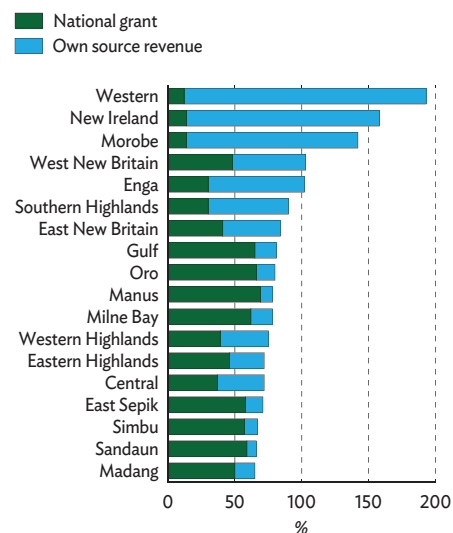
National grant
Own source revenue

Western
New Ireland
Morobe
West New Britain
Enga
Southern Highlands
East New Britain
Gulf
Oro
Manus
Milne Bay
Western Highlands
Eastern Highlands
Central
East Sepik
Simbu
Sandaun
Madang

0
50
100
150
200
%